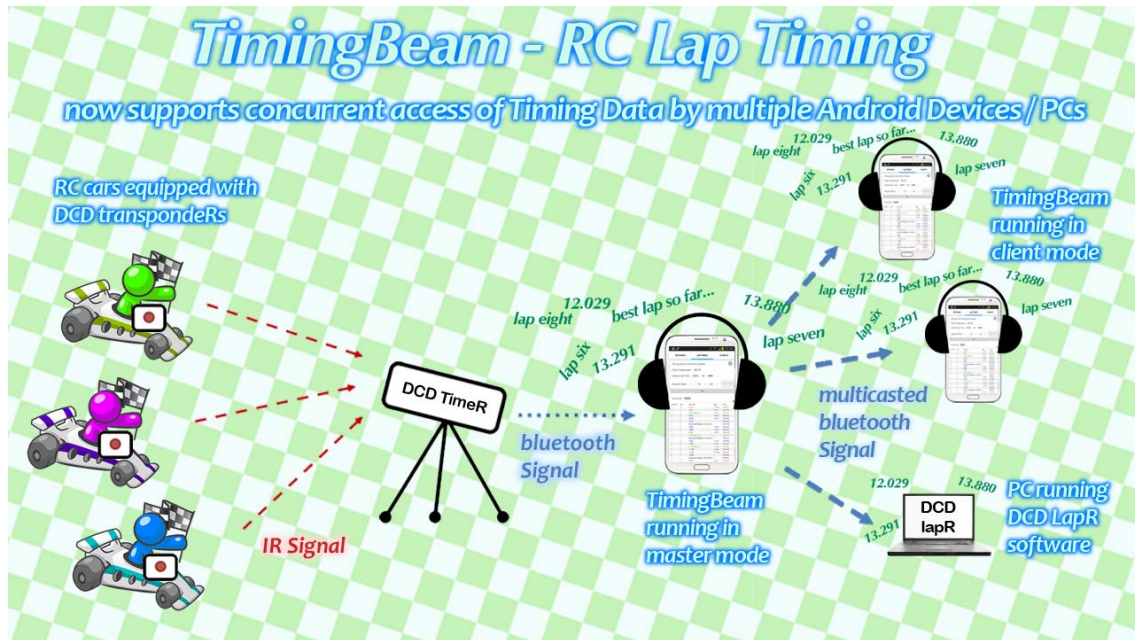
TimingBeam - RC Lap Timing

now supports concurrent access of Timing Data by multiple Android Devices / PCs

RC cars equipped with DCD transpondeRs

IR Signal

DCD TimeR

bluetooth Signal

12.029 best lap so far... lap eight lap six 13.291 13.880 lap seven

TimingBeam running in master mode

12.029 best lap so far... 13.880 lap eight lap seven lap six 13.291

TimingBeam running in client mode

12.029 best lap so far... 13.880 lap eight lap seven lap six 13.291

multicasted bluetooth Signal

12.029 13.880 13.291

DCD lapR

PC running DCD LapR software